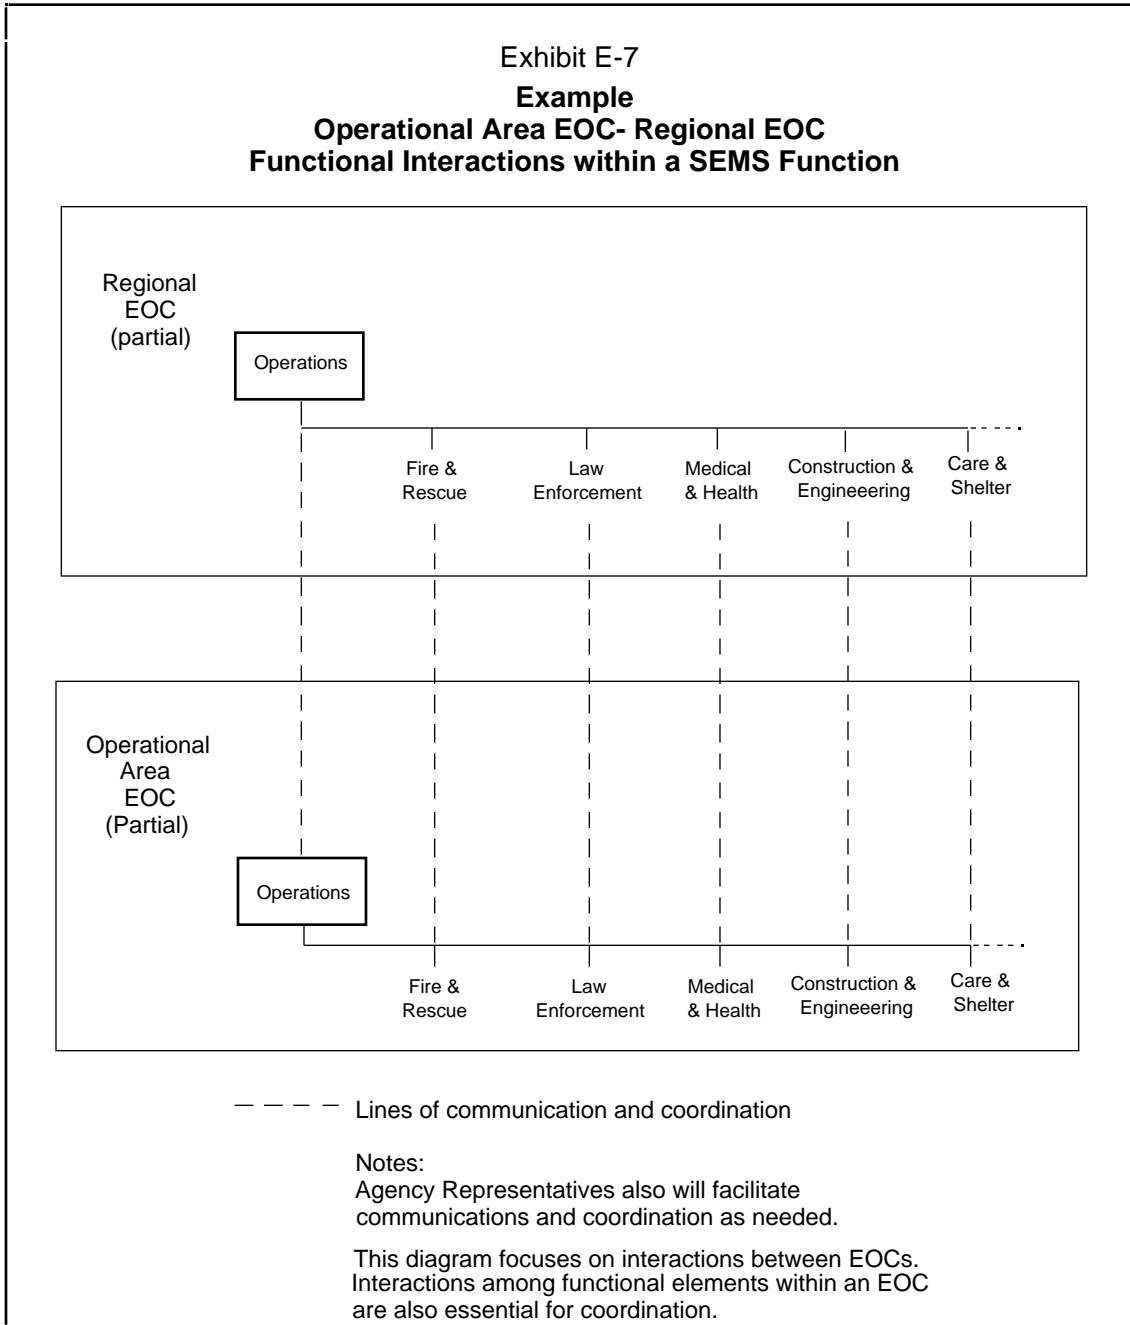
Exhibit E-7

**Example**
**Operational Area EOC- Regional EOC**
**Functional Interactions within a SEMS Function**

Regional EOC (partial)

Operations

Fire & Rescue

Law Enforcement

Medical & Health

Construction & Engineeering

Care & Shelter

Operational Area EOC (Partial)

Operations

Fire & Rescue

Law Enforcement

Medical & Health

Construction & Engineeering

Care & Shelter

Lines of communication and coordination

Notes:
Agency Representatives also will facilitate communications and coordination as needed.

This diagram focuses on interactions between EOCs. Interactions among functional elements within an EOC are also essential for coordination.